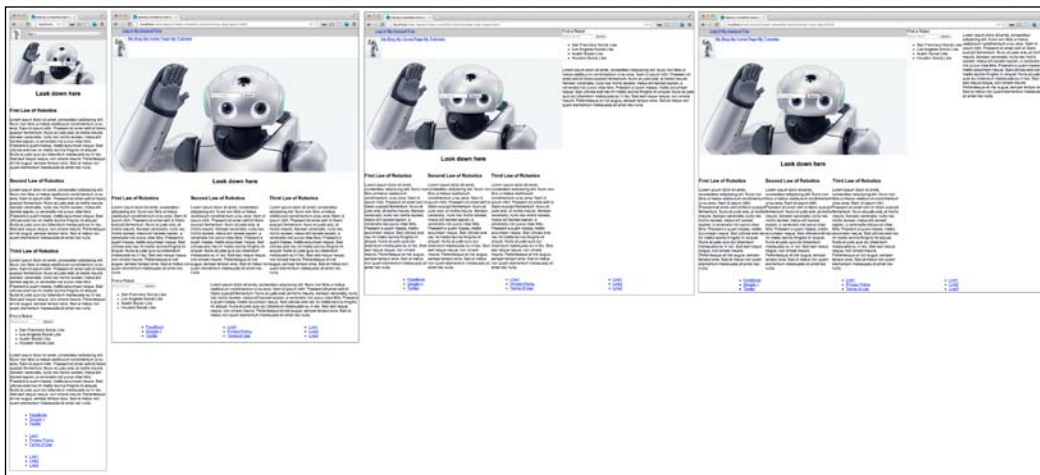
Look down here

First Law of Robotics

Second Law of Robotics

Third Law of Robotics

Log in My Account Ads

Look down here

First Law of Robotics

Second Law of Robotics

Third Law of Robotics

Find a Robot

Log in My Account Ads

Find a Robot

Look down here

First Law of Robotics

Second Law of Robotics

Third Law of Robotics

Find a Robot

Look down here

First Law of Robotics

Second Law of Robotics

Third Law of Robotics